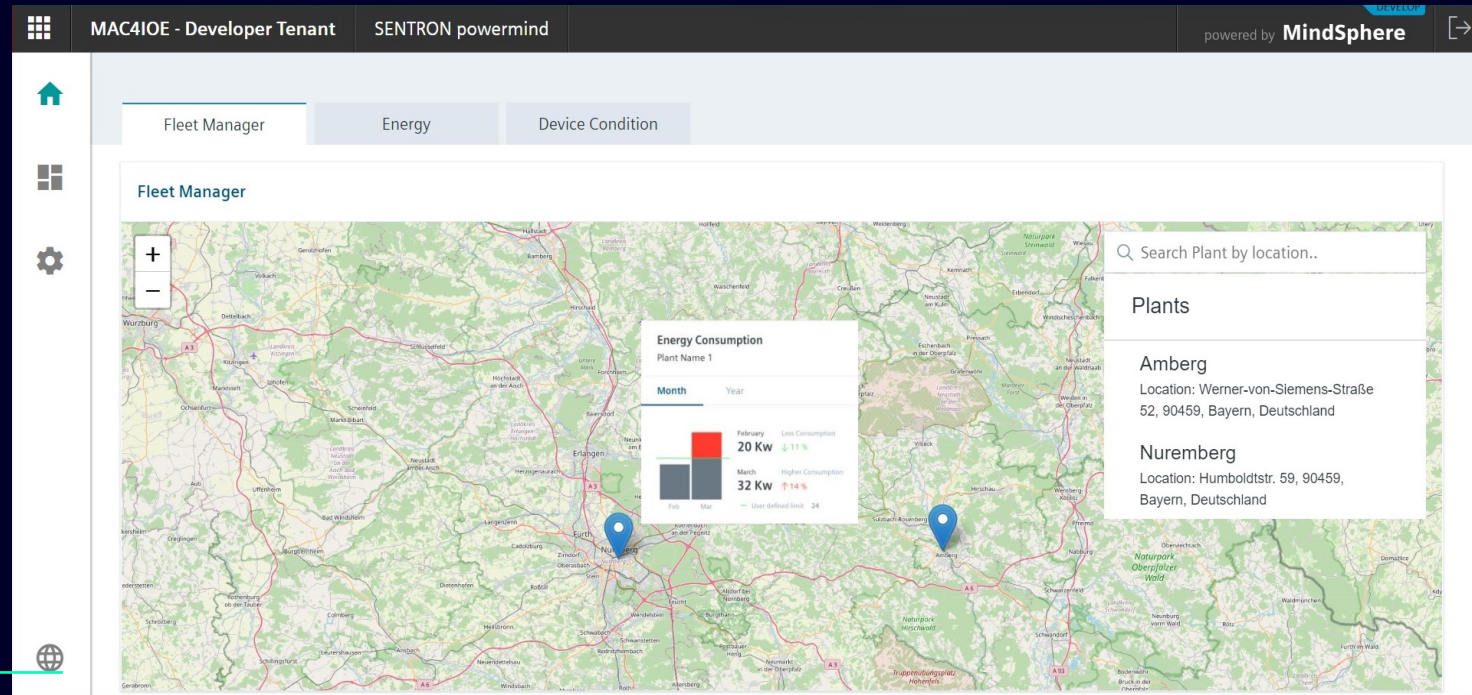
MAC4IOE - Developer Tenant SENTRON powermind

DEVELOP

powered by MindSphere

Fleet Manager Energy Device Condition

Fleet Manager

+
−

Search Plant by location..

Plants

Amberg
Location: Werner-von-Siemens-Straße 52, 90459, Bayern, Deutschland

Nuremberg
Location: Humboldtstr. 59, 90459, Bayern, Deutschland

Energy Consumption
Plant Name 1

Month Year

February
20 Kw ↓ 11 %
Less Consumption

March
32 Kw ↑ 14 %
Higher Consumption

Feb Mar

— User defined limit 24

Wurzburg
Bamberg
Erlangen
Nurnberg
Amberg
Fürth
Schwabach
Naturpark Oberpfälzer Wald
Naturpark Hirschwald
A 3
A 6
A 9
A 93